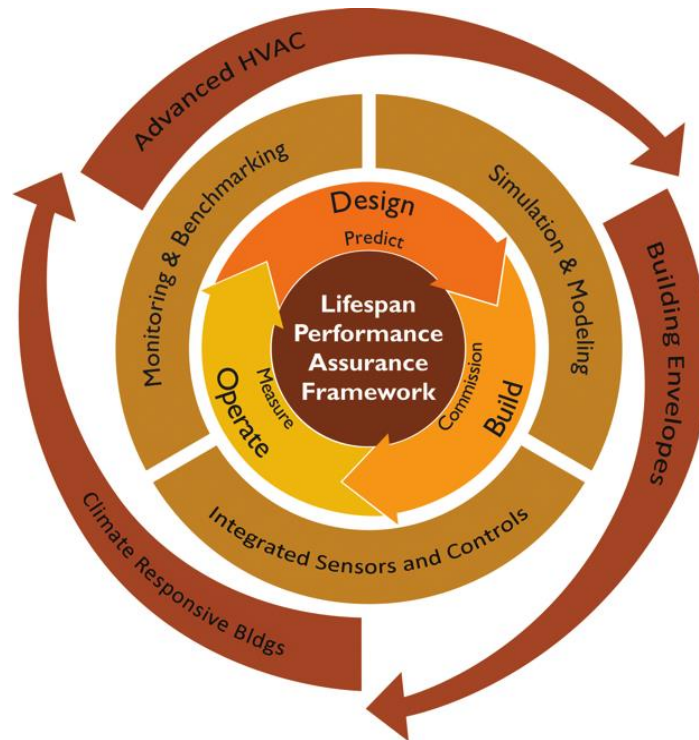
Advanced HVAC

Building Envelopes

Climate Responsive Bldgs

Monitoring & Benchmarking

Simulation & Modeling

Integrated Sensors and Controls

Design

Predict

Build

Commission

Operate

Measure

Lifespan Performance Assurance Framework